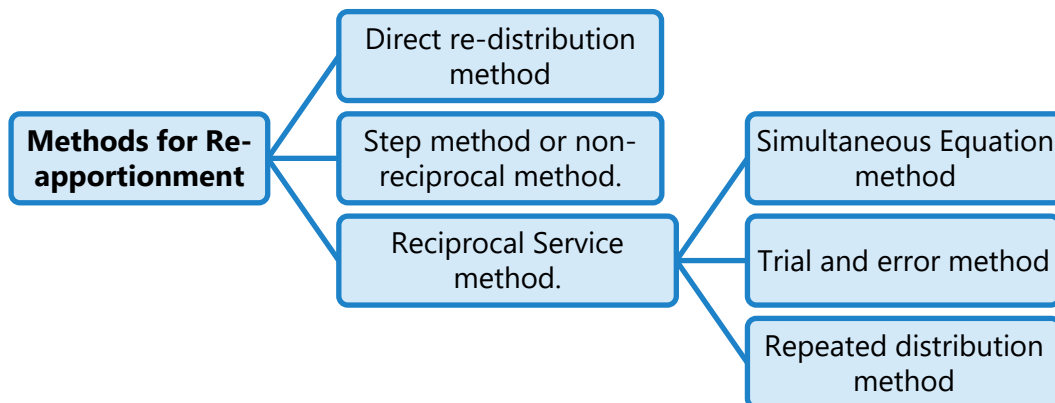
**Methods for Re-apportionment**

Direct re-distribution method

Step method or non-reciprocal method.

Reciprocal Service method.

Simultaneous Equation method

Trial and error method

Repeated distribution method